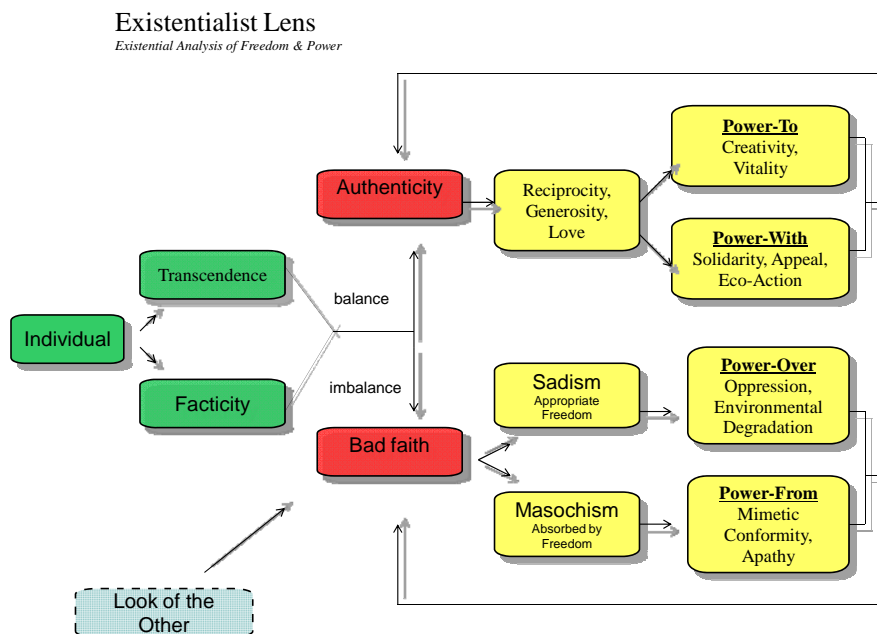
Existentialist Lens
Existential Analysis of Freedom & Power

Individual

Transcendence

Facticity

balance

imbalance

Authenticity

Bad faith

Reciprocity, Generosity, Love

Power-To
Creativity, Vitality

Power-With
Solidarity, Appeal, Eco-Action

Sadism
Appropriate Freedom

Masochism
Absorbed by Freedom

Power-Over
Oppression, Environmental Degradation

Power-From
Mimetic Conformity, Apathy

Look of the Other